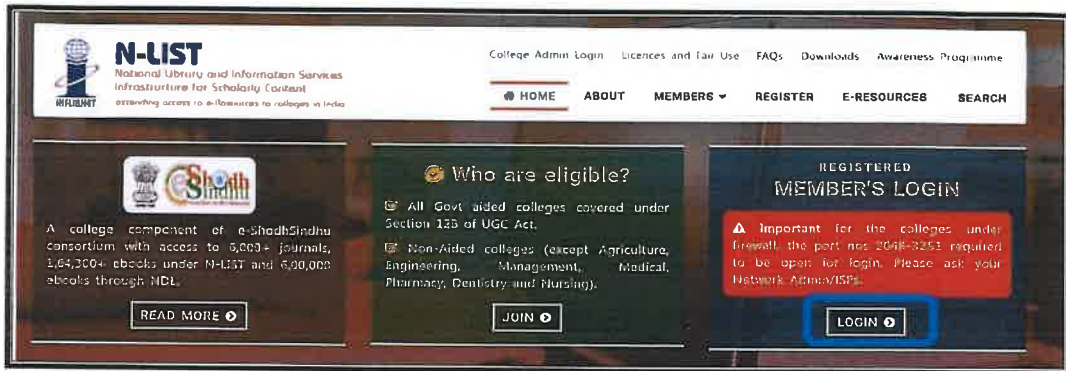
N-LIST
National Library and Information Services Infrastructure for Scholarly Content
extending access to e-Resources to colleges in India
INFLIBNET

College Admin Login Licences and Fair Use FAQs Downloads Awareness Programme

HOME ABOUT MEMBERS REGISTER E-RESOURCES SEARCH

e-ShodhSindhu

A college component of e-ShodhSindhu consortium with access to 6,000+ journals, 1,64,300+ ebooks under N-LIST and 6,00,000 ebooks through NDL.

READ MORE

Who are eligible?

All Govt aided colleges covered under Section 12B of UGC Act.

Non-Aided colleges (except Agriculture, Engineering, Management, Medical, Pharmacy, Dentistry and Nursing).

JOIN

REGISTERED
MEMBER'S LOGIN

Important for the colleges under firewall, the port nos 2048-3253 required to be open for login. Please ask your Network Admin/ISPs.

LOGIN